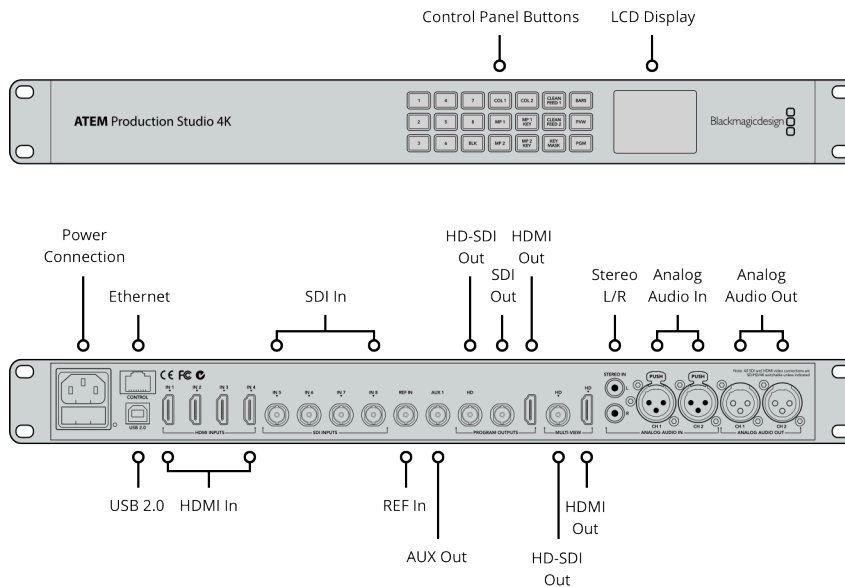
Control Panel Buttons

LCD Display

ATEM Production Studio 4K

1 4 7 COL 1 COL 2 CLEAN FEED 1 BARS
2 5 8 MP 1 MP 1 KEY CLEAN FEED 2 PVW
3 6 BLK MP 2 MP 2 KEY KEY MASK PGM

Blackmagicdesign

Power Connection

Ethernet

SDI In

HD-SDI Out

SDI Out

HDMI Out

Stereo L/R

Analog Audio In

Analog Audio Out

CONTROL

USB 2.0

IN 1 IN 2 IN 3 IN 4

HDMI INPUTS

IN 5 IN 6 IN 7 IN 8

SDI INPUTS

REF IN

AUX 1

HD

PROGRAM OUTPUTS

HD HD

MULTI VIEW

STEREO IN L R

PUSH PUSH

CH 1 CH 2

ANALOG AUDIO IN

CH 1 CH 2

ANALOG AUDIO OUT

Note: All SDI and HDMI video connections are SD/HD/4K switchable unless indicated

USB 2.0

HDMI In

REF In

AUX Out

HD-SDI Out

HDMI Out